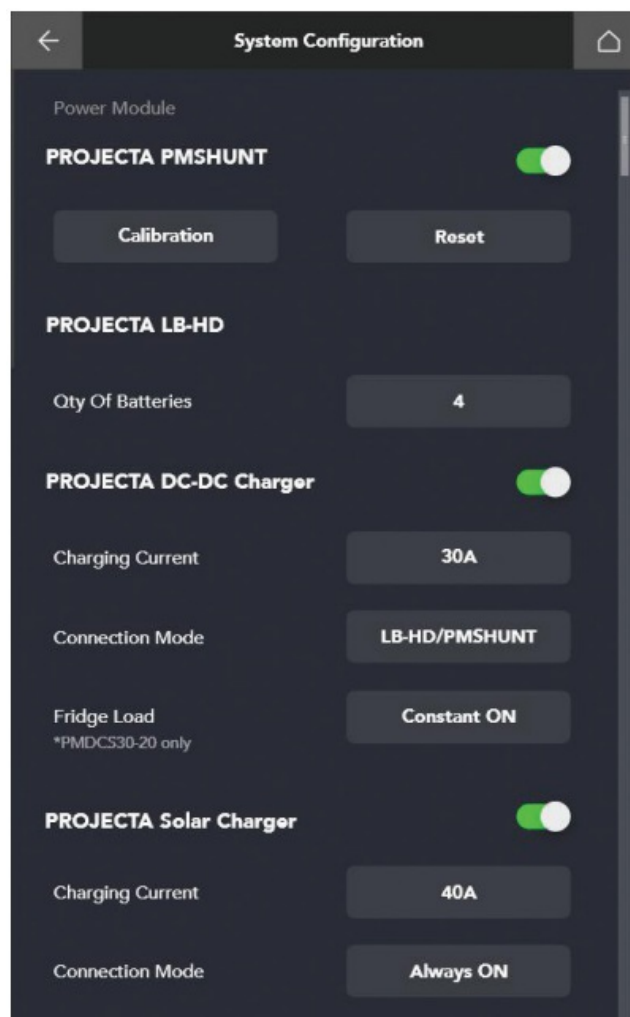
System Configuration

Power Module

PROJECTA PMSHUNT

Calibration

Reset

PROJECTA LB-HD

Qty Of Batteries

4

PROJECTA DC-DC Charger

Charging Current

30A

Connection Mode

LB-HD/PMSHUNT

Fridge Load
*PMDCS30-20 only

Constant ON

PROJECTA Solar Charger

Charging Current

40A

Connection Mode

Always ON